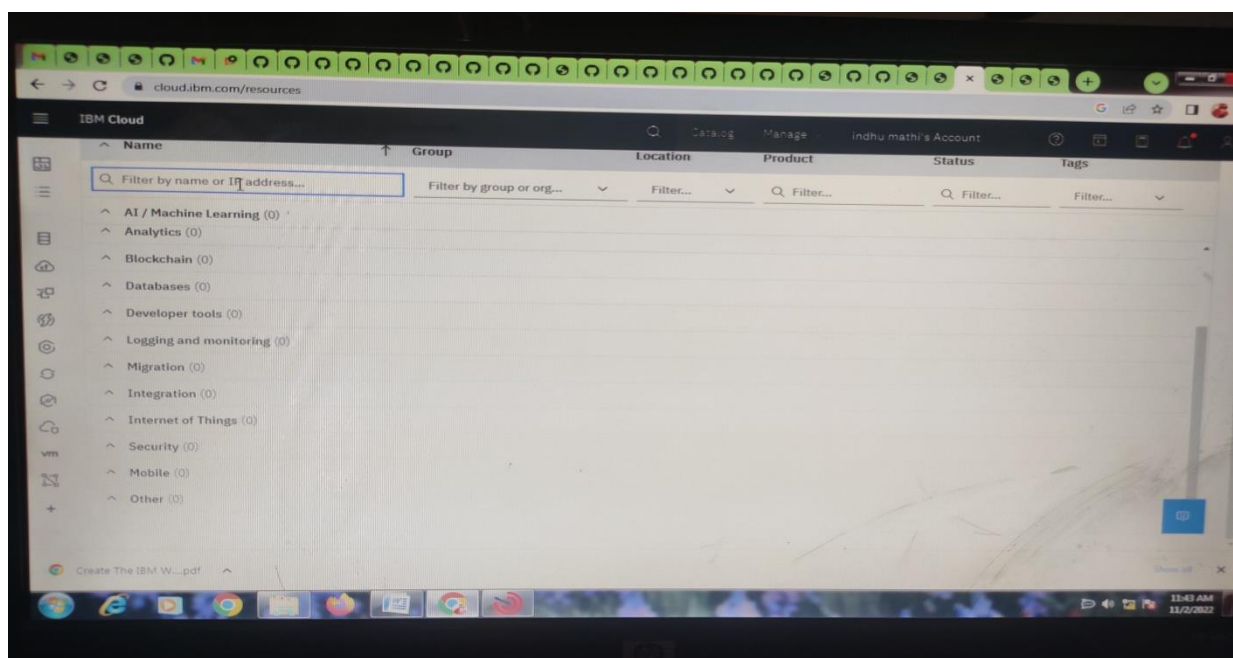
cloud.ibm.com/resources

IBM Cloud

Catalog Manage indhu mathi's Account

Name ↑ Group Location Product Status Tags

Filter by name or IP address... Filter by group or org... Filter... Filter... Filter... Filter...

AI / Machine Learning (0)
Analytics (0)
Blockchain (0)
Databases (0)
Developer tools (0)
Logging and monitoring (0)
Migration (0)
Integration (0)
Internet of Things (0)
Security (0)
Mobile (0)
Other (0)

vm

Create The IBM W....pdf

Show all

11:43 AM
11/2/2022